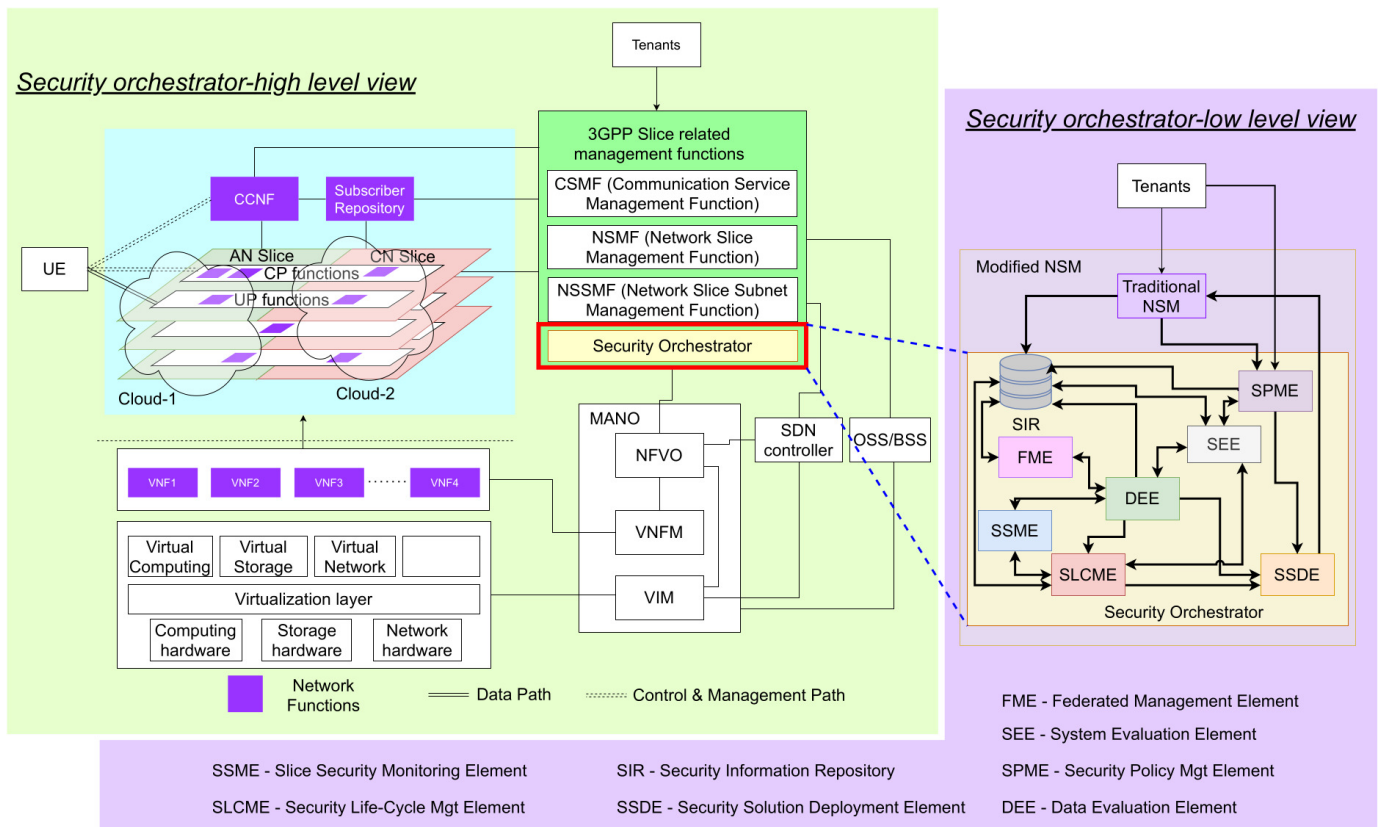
Security orchestrator-high level view

Tenants

3GPP Slice related management functions

CSMF (Communication Service Management Function)

NSMF (Network Slice Management Function)

NSSMF (Network Slice Subnet Management Function)

Security Orchestrator

CCNF

Subscriber Repository

AN Slice

CN Slice

CP functions

UP functions

UE

Cloud-1

Cloud-2

MANO

NFVO

VNFM

VIM

SDN controller

OSS/BSS

VNF1

VNF2

VNF3

VNF4

Virtual Computing

Virtual Storage

Virtual Network

Virtualization layer

Computing hardware

Storage hardware

Network hardware

Network Functions

Data Path

Control & Management Path

Security orchestrator-low level view

Tenants

Modified NSM

Traditional NSM

SIR

SPME

SEE

FME

DEE

SSME

SLCME

SSDE

Security Orchestrator

FME - Federated Management Element

SEE - System Evaluation Element

SSME - Slice Security Monitoring Element

SIR - Security Information Repository

SPME - Security Policy Mgt Element

SLCME - Security Life-Cycle Mgt Element

SSDE - Security Solution Deployment Element

DEE - Data Evaluation Element